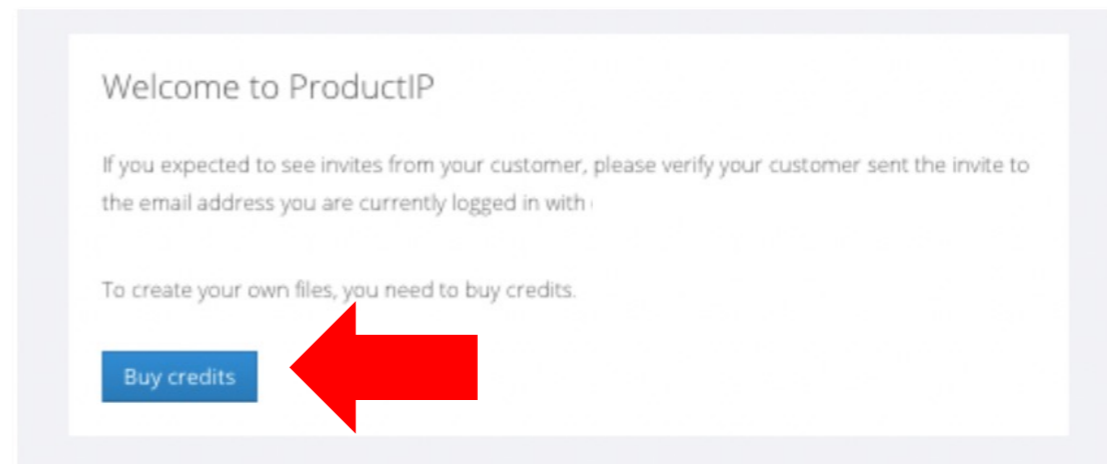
Welcome to ProductIP

If you expected to see invites from your customer, please verify your customer sent the invite to the email address you are currently logged in with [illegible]

To create your own files, you need to buy credits.

Buy credits